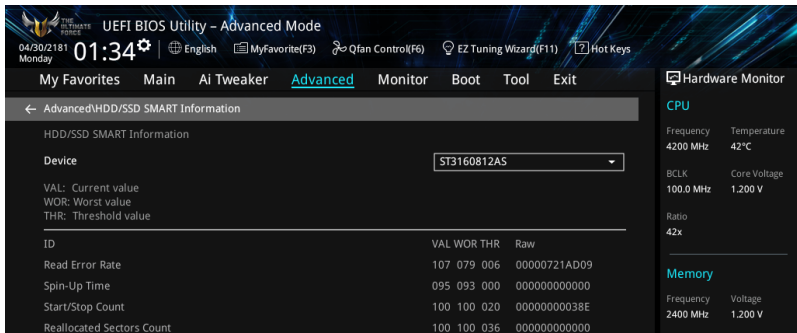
THE ULTIMATE FORCE UEFI BIOS Utility – Advanced Mode

04/30/2181 Monday 01:34 English MyFavorite(F3) Qfan Control(F6) EZ Tuning Wizard(F11) Hot Keys

My Favorites Main Ai Tweaker Advanced Monitor Boot Tool Exit

Hardware Monitor

← Advanced\HDD/SSD SMART Information

HDD/SSD SMART Information

Device ST3160812AS

VAL: Current value
WOR: Worst value
THR: Threshold value

| ID | VAL | WOR | THR | Raw |
|---|---|---|---|---|
| Read Error Rate | 107 | 079 | 006 | 00000721AD09 |
| Spin-Up Time | 095 | 093 | 000 | 000000000000 |
| Start/Stop Count | 100 | 100 | 020 | 00000000038E |
| Reallocated Sectors Count | 100 | 100 | 036 | 000000000000 |

CPU

Frequency 4200 MHz
Temperature 42°C

BCLK 100.0 MHz
Core Voltage 1.200 V

Ratio 42x

Memory

Frequency 2400 MHz
Voltage 1.200 V